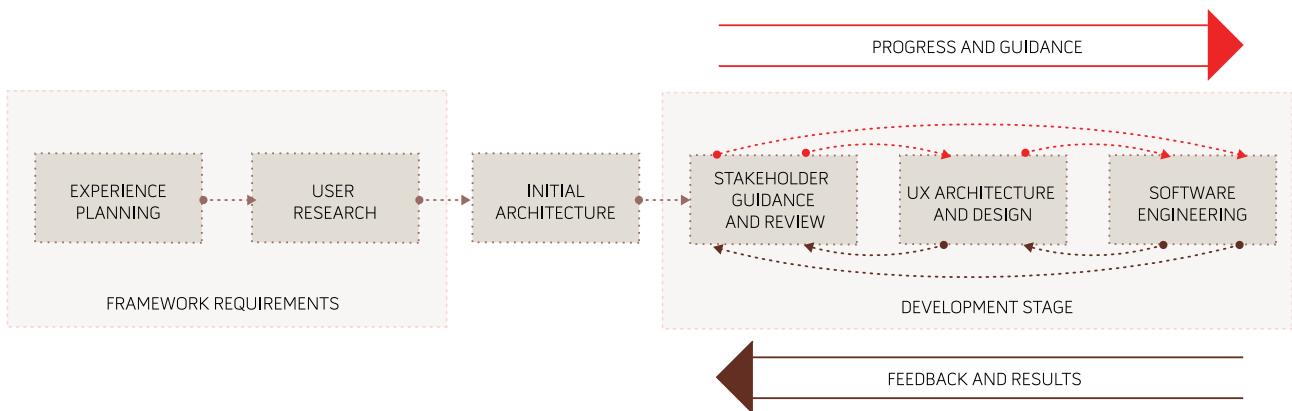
PROGRESS AND GUIDANCE

EXPERIENCE PLANNING

USER RESEARCH

FRAMEWORK REQUIREMENTS

INITIAL ARCHITECTURE

STAKEHOLDER GUIDANCE AND REVIEW

UX ARCHITECTURE AND DESIGN

SOFTWARE ENGINEERING

DEVELOPMENT STAGE

FEEDBACK AND RESULTS